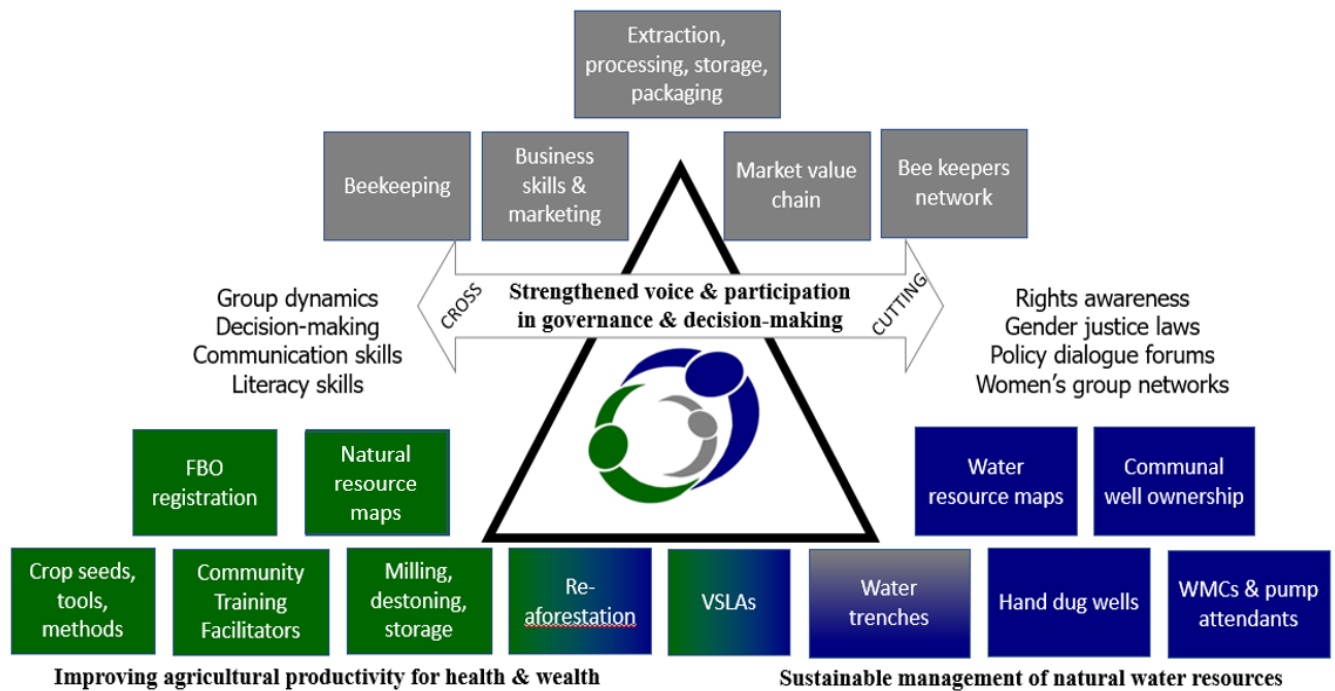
Extraction, processing, storage, packaging

Beekeeping

Business skills & marketing

Market value chain

Bee keepers network

Group dynamics
Decision-making
Communication skills
Literacy skills

CROSS

Strengthened voice & participation in governance & decision-making

CUTTING

Rights awareness
Gender justice laws
Policy dialogue forums
Women's group networks

FBO registration

Natural resource maps

Water resource maps

Communal well ownership

Crop seeds, tools, methods

Community Training Facilitators

Milling, destoning, storage

Re-aforestation

VSLAs

Water trenches

Hand dug wells

WMCs & pump attendants

Improving agricultural productivity for health & wealth

Sustainable management of natural water resources